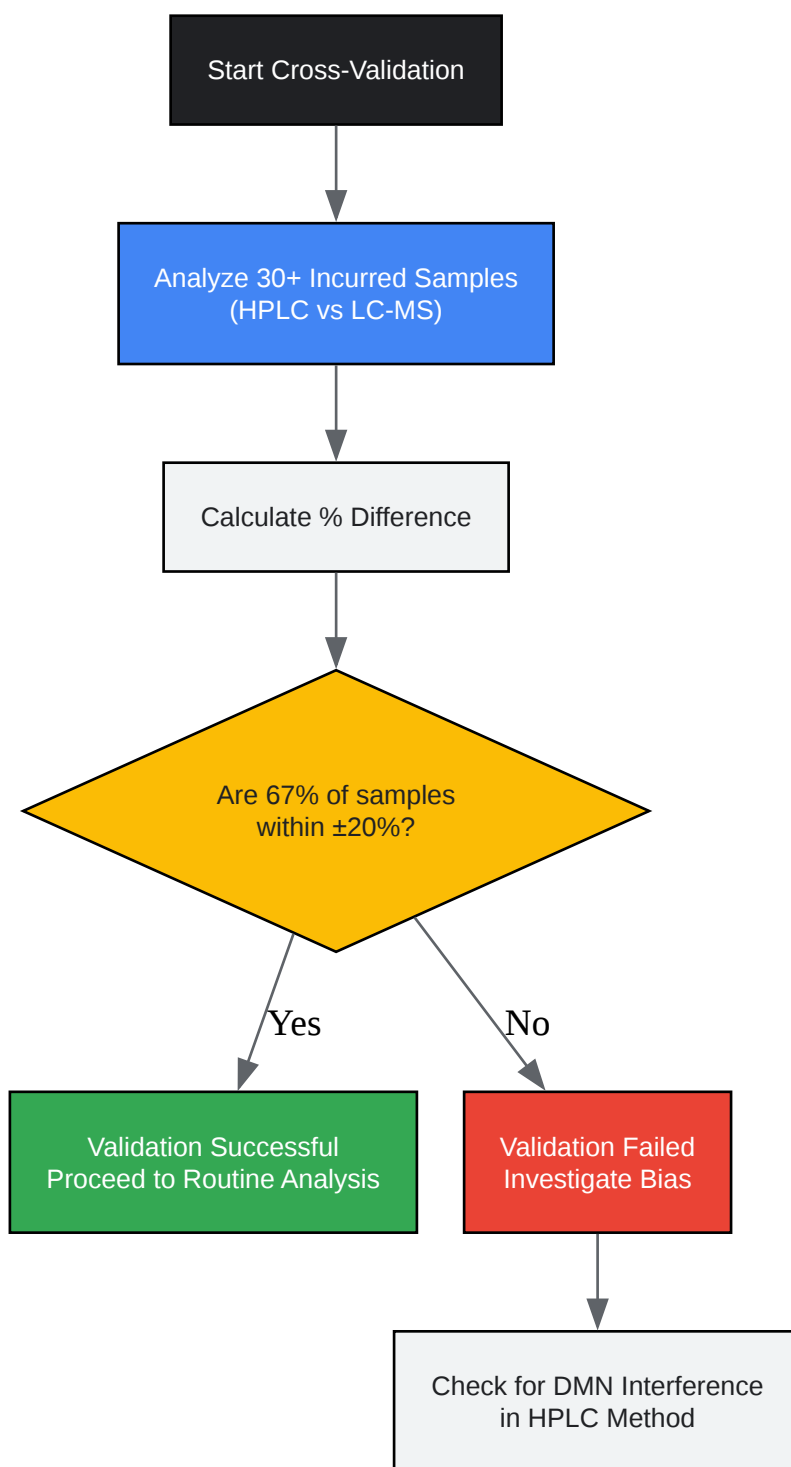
Start Cross-Validation

Analyze 30+ Incurred Samples (HPLC vs LC-MS)

Calculate % Difference

Are 67% of samples within ±20%?

Yes

No

Validation Successful Proceed to Routine Analysis

Validation Failed Investigate Bias

Check for DMN Interference in HPLC Method